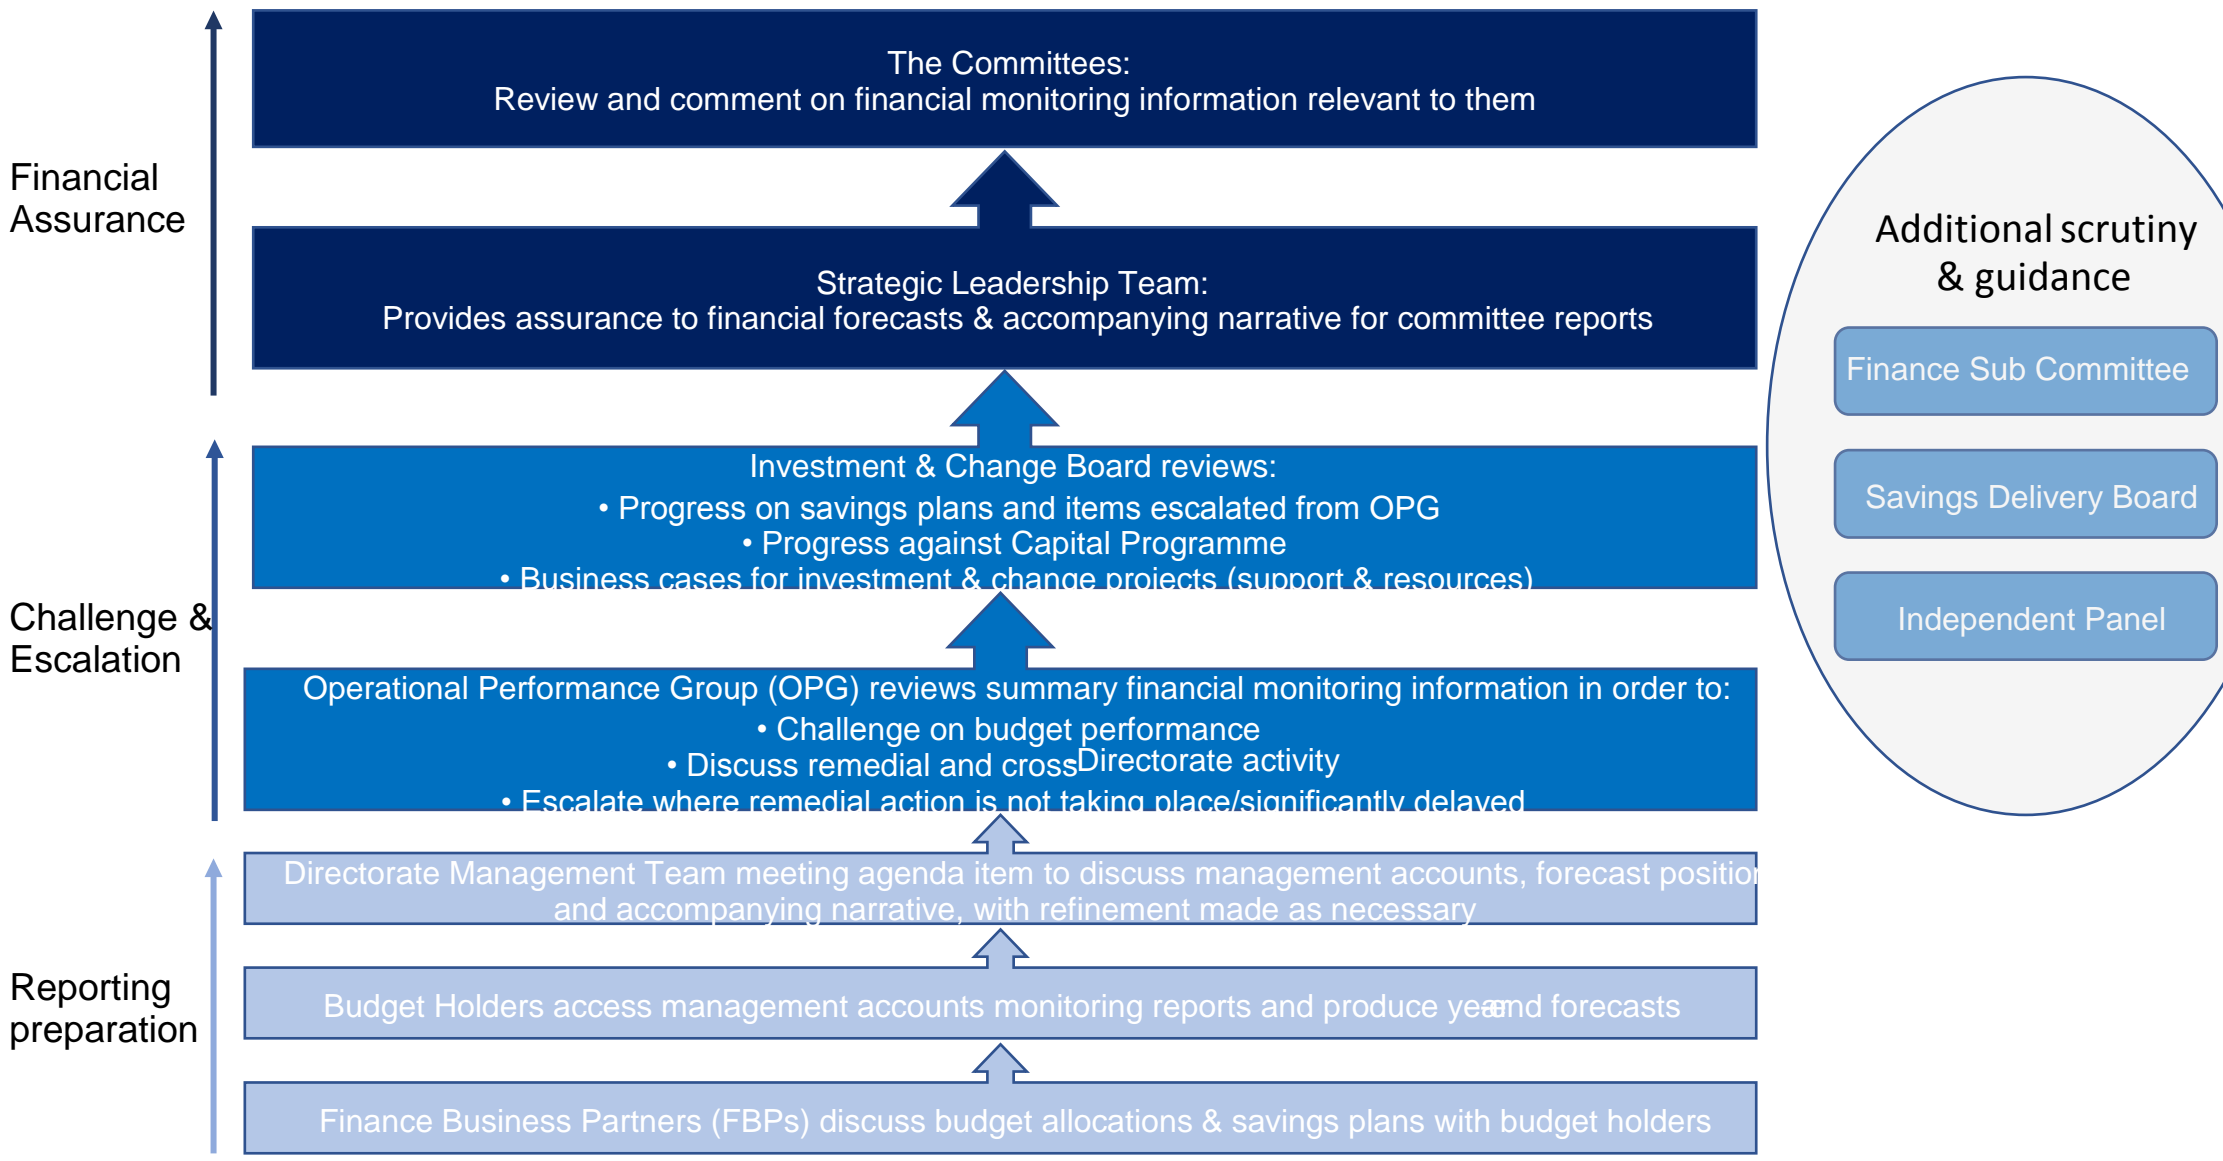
Financial Assurance

The Committees:
Review and comment on financial monitoring information relevant to them

Strategic Leadership Team:
Provides assurance to financial forecasts & accompanying narrative for committee reports

Challenge & Escalation

Investment & Change Board reviews:
• Progress on savings plans and items escalated from OPG
• Progress against Capital Programme
• Business cases for investment & change projects (support & resources)

Operational Performance Group (OPG) reviews summary financial monitoring information in order to:
• Challenge on budget performance
• Discuss remedial and crossDirectorate activity
• Escalate where remedial action is not taking place/significantly delayed

Reporting preparation

Directorate Management Team meeting agenda item to discuss management accounts, forecast positio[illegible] and accompanying narrative, with refinement made as necessary

Budget Holders access management accounts monitoring reports and produce yearend forecasts

Finance Business Partners (FBPs) discuss budget allocations & savings plans with budget holders

Additional scrutiny & guidance

Finance Sub Committee

Savings Delivery Board

Independent Panel